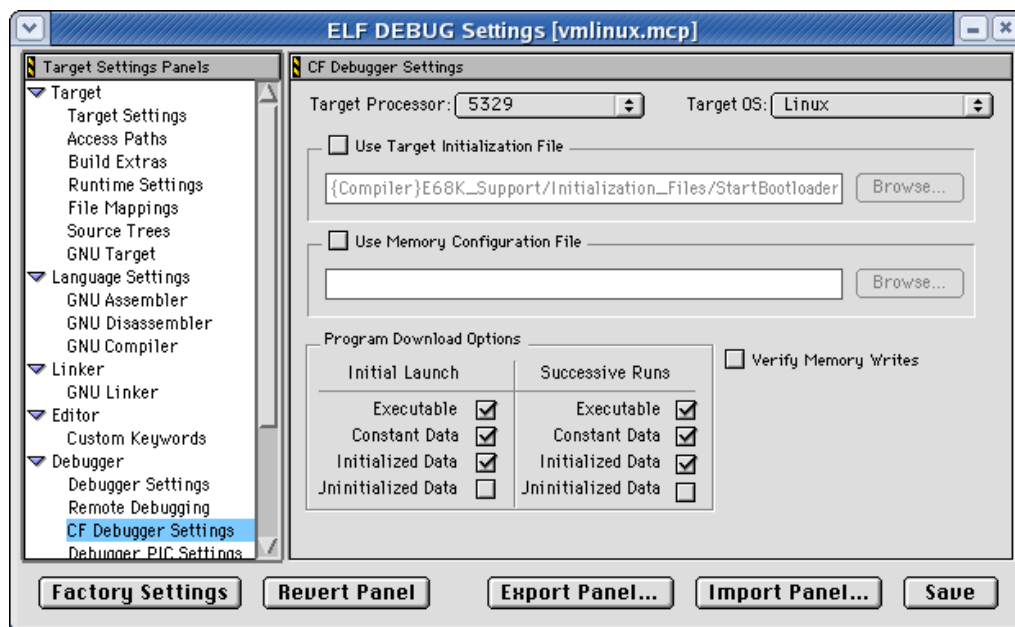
ELF DEBUG Settings [vmlinux.mcp]

Target Settings Panels
Target
Target Settings
Access Paths
Build Extras
Runtime Settings
File Mappings
Source Trees
GNU Target
Language Settings
GNU Assembler
GNU Disassembler
GNU Compiler
Linker
GNU Linker
Editor
Custom Keywords
Debugger
Debugger Settings
Remote Debugging
CF Debugger Settings
Debugger PIC Settings

CF Debugger Settings

Target Processor: 5329
Target OS: Linux

Use Target Initialization File
{Compiler}E68K_Support/Initialization_Files/StartBootloader
Browse...

Use Memory Configuration File
Browse...

Program Download Options

| Initial Launch | Successive Runs |
|---|---|
| Executable ☑ | Executable ☑ |
| Constant Data ☑ | Constant Data ☑ |
| Initialized Data ☑ | Initialized Data ☑ |
| Jninitialized Data ☐ | Jninitialized Data ☐ |

Verify Memory Writes

Factory Settings
Revert Panel
Export Panel...
Import Panel...
Save